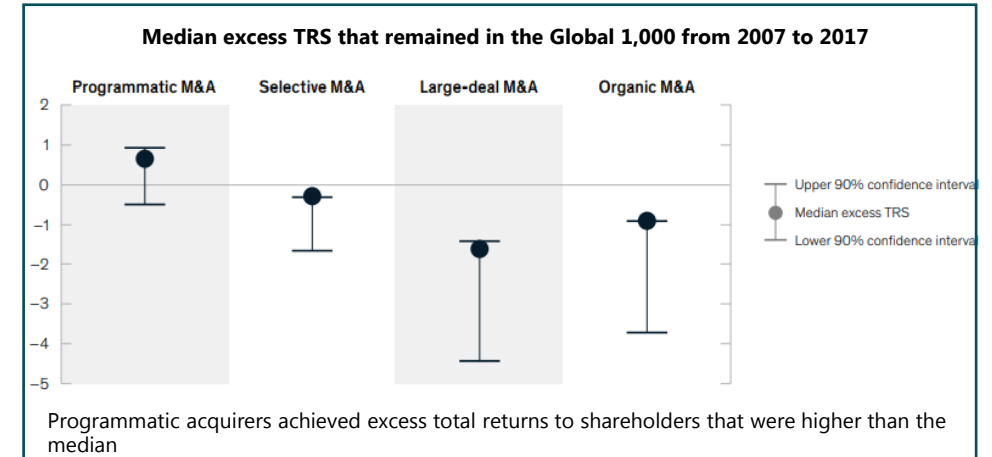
Median excess TRS that remained in the Global 1,000 from 2007 to 2017

Programmatic M&A

Selective M&A

Large-deal M&A

Organic M&A

2
1
0
−1
−2
−3
−4
−5

Upper 90% confidence interva
Median excess TRS
Lower 90% confidence interva

Programmatic acquirers achieved excess total returns to shareholders that were higher than the median